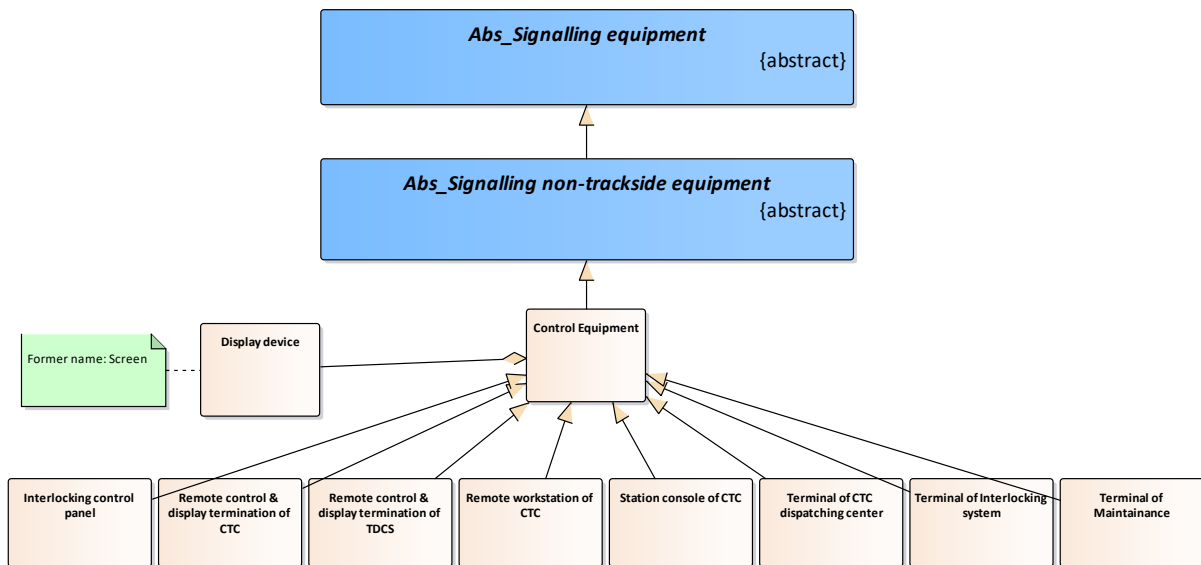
Abs_Signalling equipment
{abstract}

Abs_Signalling non-trackside equipment
{abstract}

Former name: Screen

Display device

Control Equipment

Interlocking control panel

Remote control & display termination of CTC

Remote control & display termination of TDCS

Remote workstation of CTC

Station console of CTC

Terminal of CTC dispatching center

Terminal of Interlocking system

Terminal of Maintainance